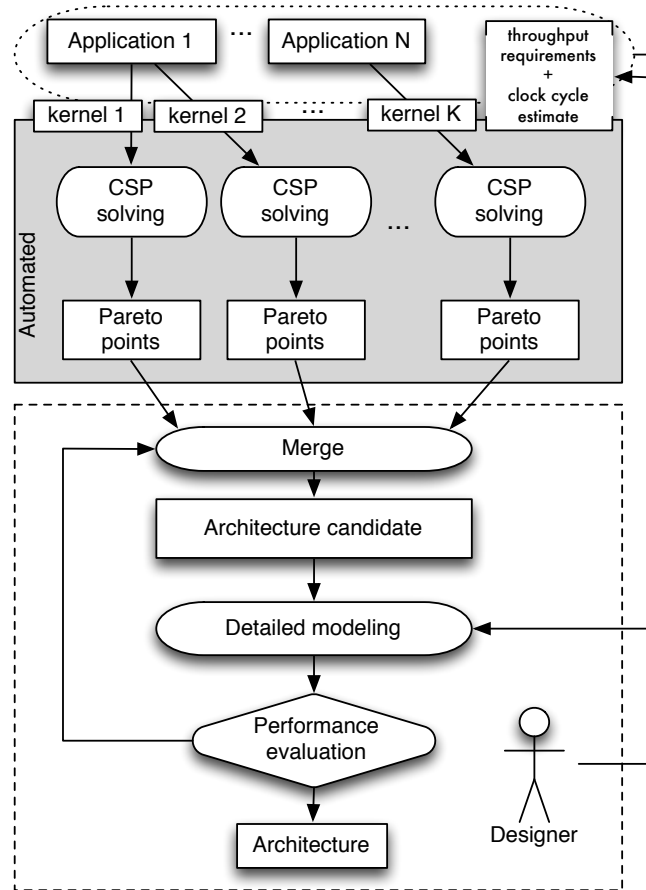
Application 1

...

Application N

throughput requirements + clock cycle estimate

kernel 1

kernel 2

...

kernel K

Automated

CSP solving

CSP solving

...

CSP solving

Pareto points

Pareto points

Pareto points

Merge

Architecture candidate

Detailed modeling

Performance evaluation

Architecture

Designer